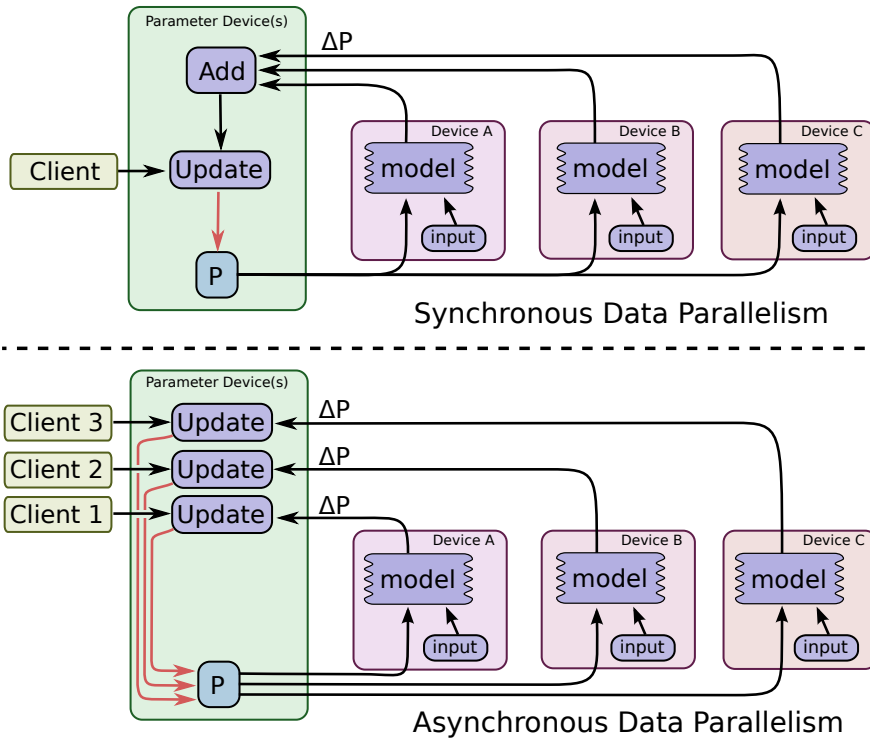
Parameter Device(s)

Add

ΔP

Client

Update

P

Device A

model

input

Device B

model

input

Device C

model

input

Synchronous Data Parallelism

Parameter Device(s)

Client 3

Update

ΔP

Client 2

Update

ΔP

Client 1

Update

ΔP

Device A

model

input

Device B

model

input

Device C

model

input

P

Asynchronous Data Parallelism